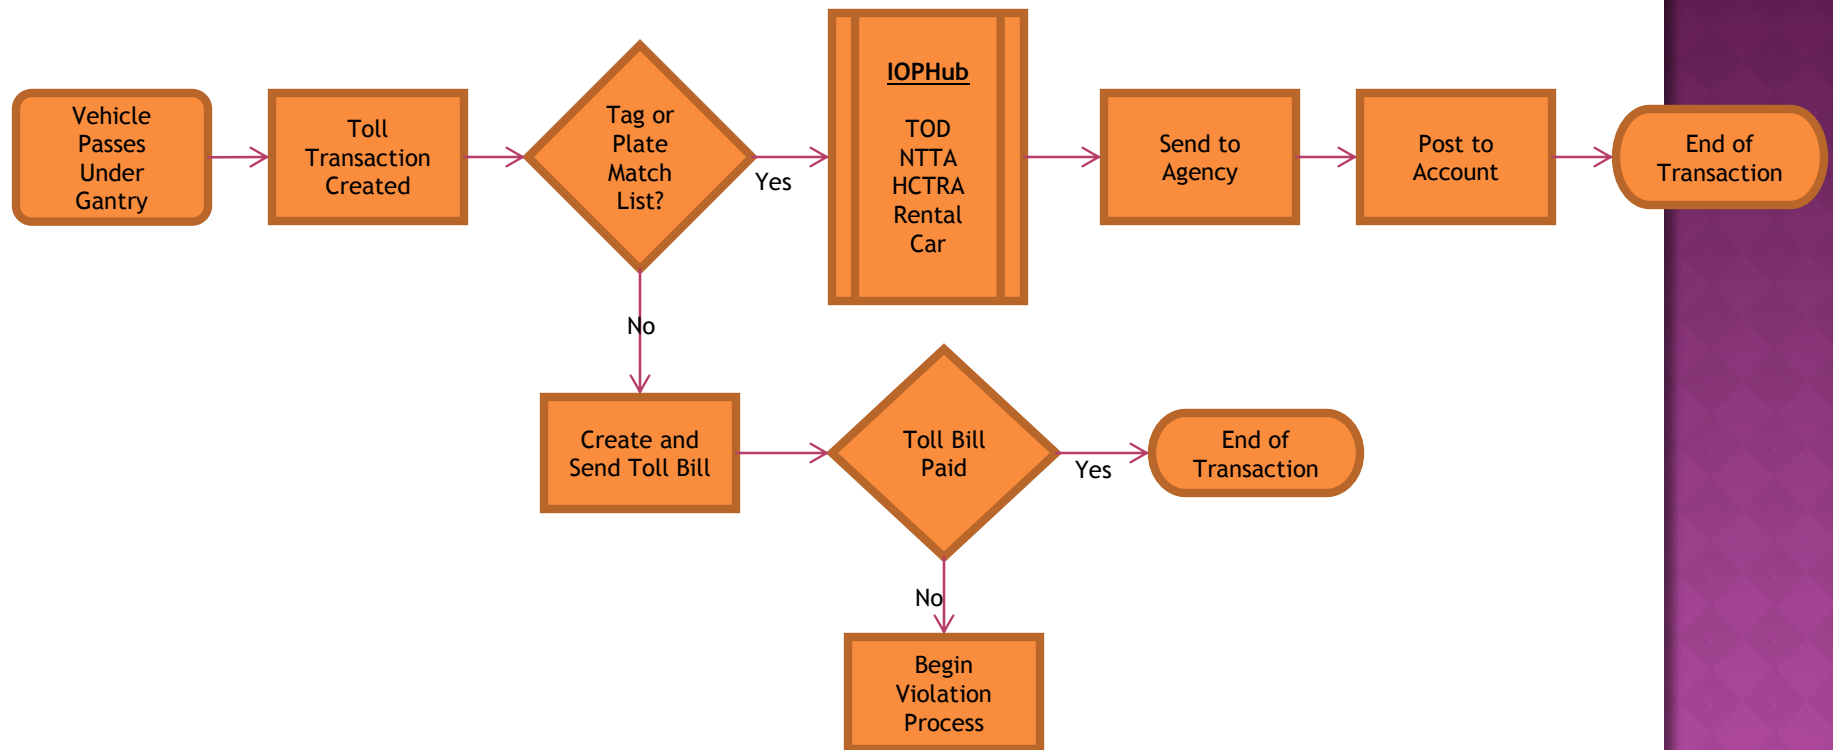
Vehicle Passes Under Gantry

Toll Transaction Created

Tag or Plate Match List?

Yes

IOPHub

TOD
NTTA
HCTRA
Rental Car

Send to Agency

Post to Account

End of Transaction

No

Create and Send Toll Bill

Toll Bill Paid

Yes

End of Transaction

No

Begin Violation Process